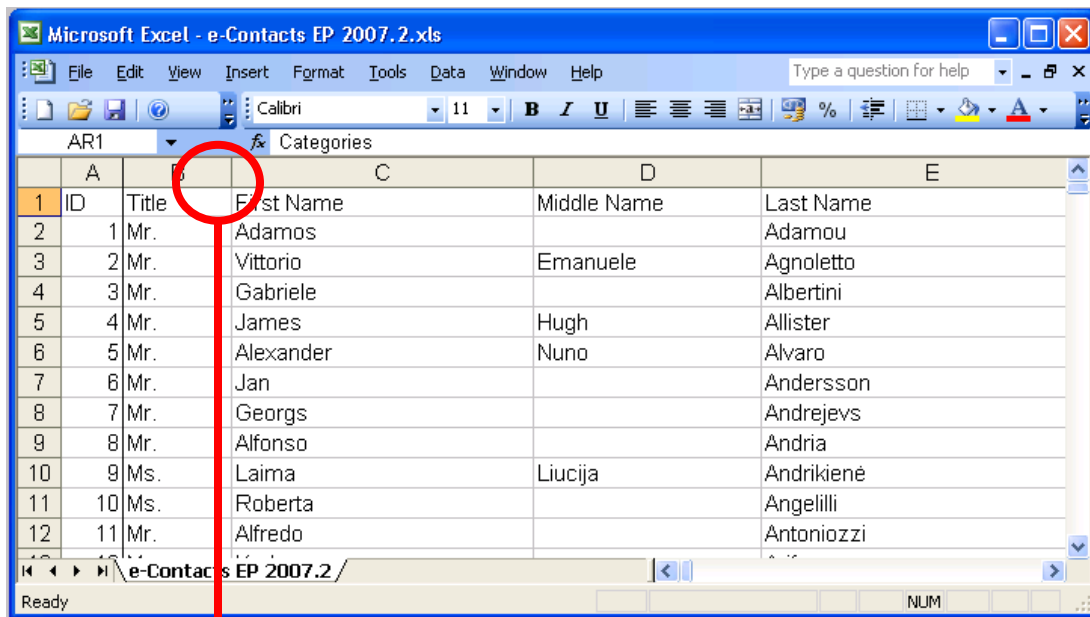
Microsoft Excel - e-Contacts EP 2007.2.xls

File Edit View Insert Format Tools Data Window Help

Type a question for help

Calibri 11 B I U %

AR1 fx Categories

| | A | B | C | D | E |
|---|---|---|---|---|---|
| 1 | ID | Title | First Name | Middle Name | Last Name |
| 2 | 1 | Mr. | Adamos | | Adamou |
| 3 | 2 | Mr. | Vittorio | Emanuele | Agnoletto |
| 4 | 3 | Mr. | Gabriele | | Albertini |
| 5 | 4 | Mr. | James | Hugh | Allister |
| 6 | 5 | Mr. | Alexander | Nuno | Alvaro |
| 7 | 6 | Mr. | Jan | | Andersson |
| 8 | 7 | Mr. | Georgs | | Andrejevs |
| 9 | 8 | Mr. | Alfonso | | Andria |
| 10 | 9 | Ms. | Laima | Liucija | Andrikienė |
| 11 | 10 | Ms. | Roberta | | Angelilli |
| 12 | 11 | Mr. | Alfredo | | Antoniozzi |

e-Contacts EP 2007.2

Ready NUM